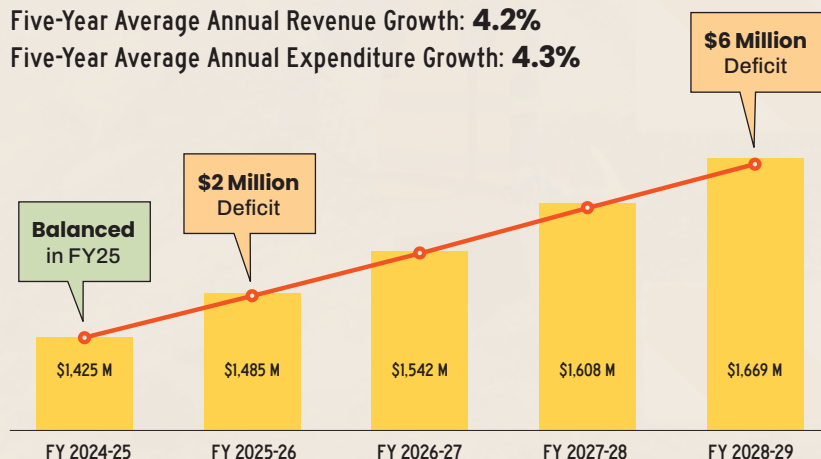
Five-Year Average Annual Revenue Growth: 4.2%
Five-Year Average Annual Expenditure Growth: 4.3%

$6 Million
Deficit

$2 Million
Deficit

Balanced
in FY25

$1,425 M
$1,485 M
$1,542 M
$1,608 M
$1,669 M

FY 2024-25
FY 2025-26
FY 2026-27
FY 2027-28
FY 2028-29